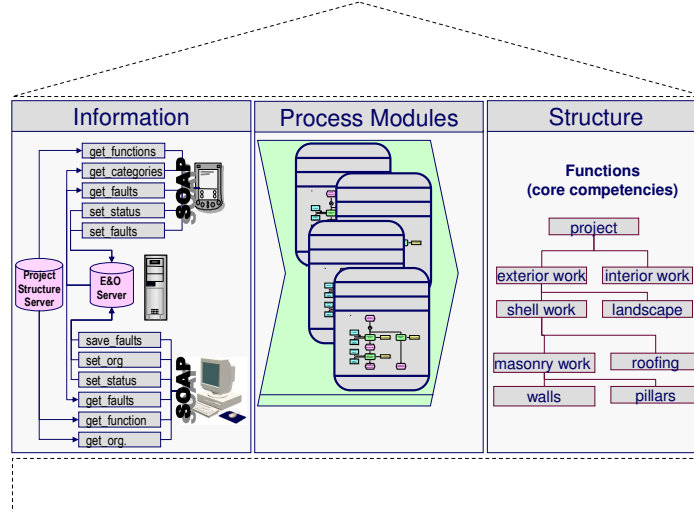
Information

get_functions
get_categories
get_faults
set_status
set_faults

SOAP

Project Structure Server

E&O Server

save_faults
set_org
set_status
get_faults
get_function
get_org.

SOAP

Process Modules

Structure

Functions (core competencies)

project
exterior work
interior work
shell work
landscape
masonry work
roofing
walls
pillars